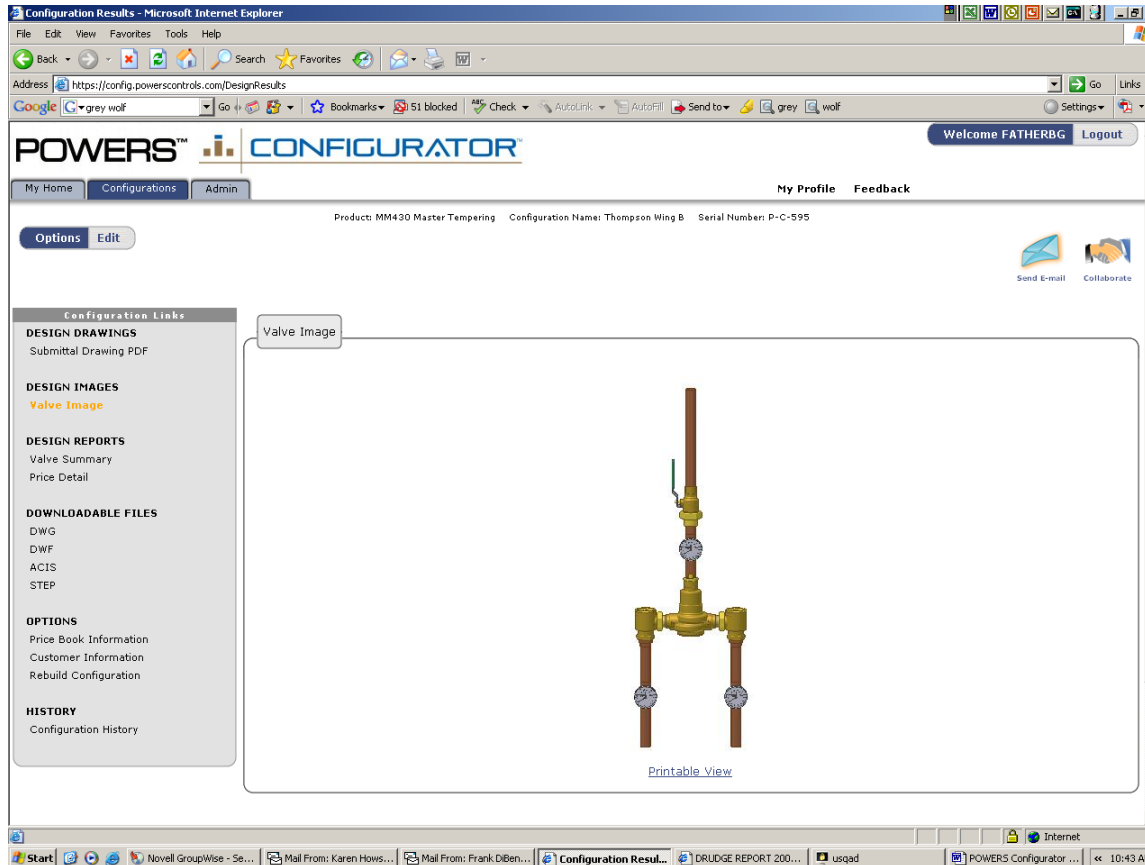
Configuration Results - Microsoft Internet Explorer

File Edit View Favorites Tools Help

Back Search Favorites

Address https://config.powerscontrols.com/DesignResults Go Links

Google grey wolf Go Bookmarks 51 blocked Check AutoLink AutoFill Send to grey wolf Settings

POWERS™ CONFIGURATOR™

Welcome FATHERBG Logout

My Home Configurations Admin

My Profile Feedback

Product: MM430 Master Tempering Configuration Name: Thompson Wing B Serial Number: P-C-595

Options Edit

Send E-mail Collaborate

Configuration Links

DESIGN DRAWINGS
Submittal Drawing PDF

DESIGN IMAGES
Valve Image

DESIGN REPORTS
Valve Summary
Price Detail

DOWNLOADABLE FILES
DWG
DWF
ACIS
STEP

OPTIONS
Price Book Information
Customer Information
Rebuild Configuration

HISTORY
Configuration History

Valve Image

Printable View

Internet

Start Novell GroupWise - Se... Mail From: Karen Hows... Mail From: Frank DiBen... Configuration Resul... DRUDGE REPORT 200... usqad POWERS Configurator ... 10:43 A